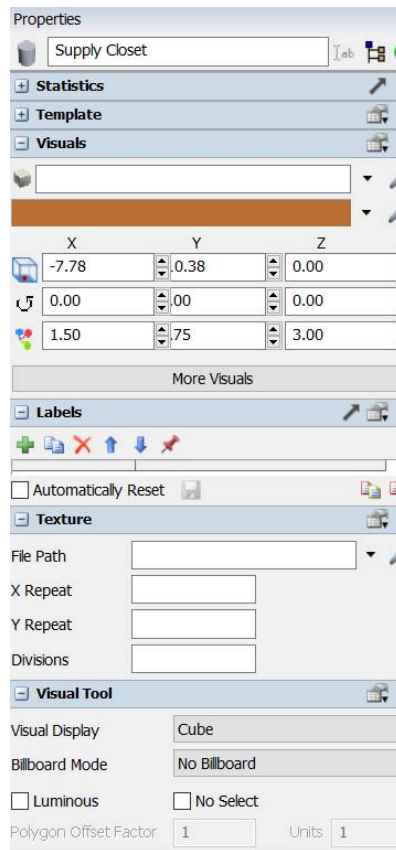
Properties

Supply Closet

Statistics

Template

Visuals

| | X | Y | Z |
|---|---|---|---|
| | -7.78 | 0.38 | 0.00 |
| | 0.00 | .00 | 0.00 |
| | 1.50 | .75 | 3.00 |

More Visuals

Labels

Automatically Reset

Texture

File Path

X Repeat

Y Repeat

Divisions

Visual Tool

Visual Display Cube

Billboard Mode No Billboard

Luminous No Select

Polygon Offset Factor 1 Units 1